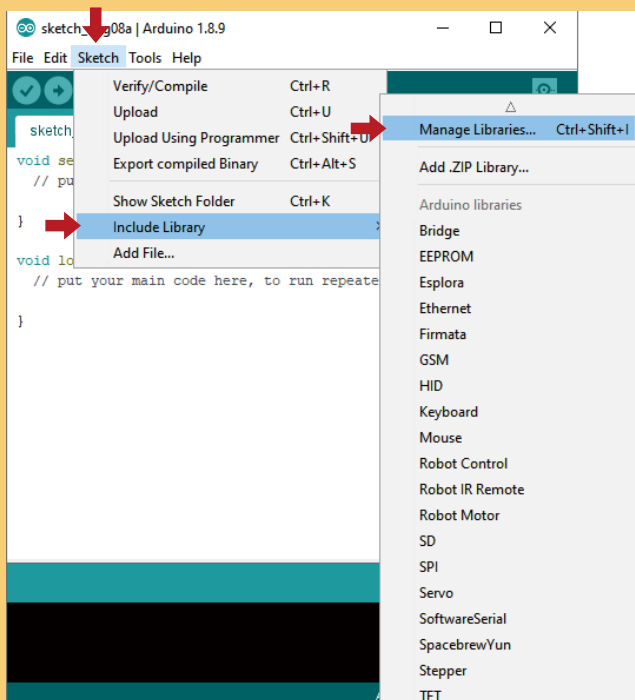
sketch_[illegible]g08a | Arduino 1.8.9

File Edit Sketch Tools Help

sketch_

void se
// pu

}

void lo
// put your main code here, to run repeate

}

Verify/Compile Ctrl+R
Upload Ctrl+U
Upload Using Programmer Ctrl+Shift+U
Export compiled Binary Ctrl+Alt+S
Show Sketch Folder Ctrl+K
Include Library
Add File...

△
Manage Libraries... Ctrl+Shift+I
Add .ZIP Library...
Arduino libraries
Bridge
EEPROM
Esplora
Ethernet
Firmata
GSM
HID
Keyboard
Mouse
Robot Control
Robot IR Remote
Robot Motor
SD
SPI
Servo
SoftwareSerial
SpacebrewYun
Stepper
TFT